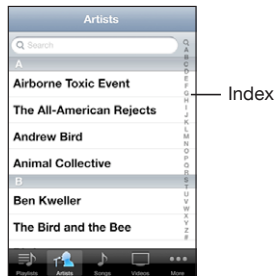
Artists

Search

A

Airborne Toxic Event

The All-American Rejects

Andrew Bird

Animal Collective

B

Ben Kweller

The Bird and the Bee

Q
A
B
C
D
E
F
G
H
I
J
K
L
M
N
O
P
Q
R
S
T
U
V
W
X
Y
Z
#

Index

Playlists Artists Songs Videos More